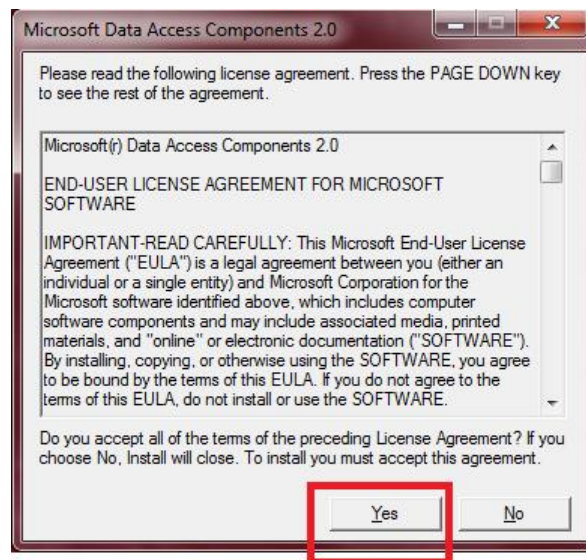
Microsoft Data Access Components 2.0

Please read the following license agreement. Press the PAGE DOWN key to see the rest of the agreement.

Microsoft(r) Data Access Components 2.0

END-USER LICENSE AGREEMENT FOR MICROSOFT SOFTWARE

IMPORTANT-READ CAREFULLY: This Microsoft End-User License Agreement ("EULA") is a legal agreement between you (either an individual or a single entity) and Microsoft Corporation for the Microsoft software identified above, which includes computer software components and may include associated media, printed materials, and "online" or electronic documentation ("SOFTWARE"). By installing, copying, or otherwise using the SOFTWARE, you agree to be bound by the terms of this EULA. If you do not agree to the terms of this EULA, do not install or use the SOFTWARE.

Do you accept all of the terms of the preceding License Agreement? If you choose No, Install will close. To install you must accept this agreement.

Yes

No